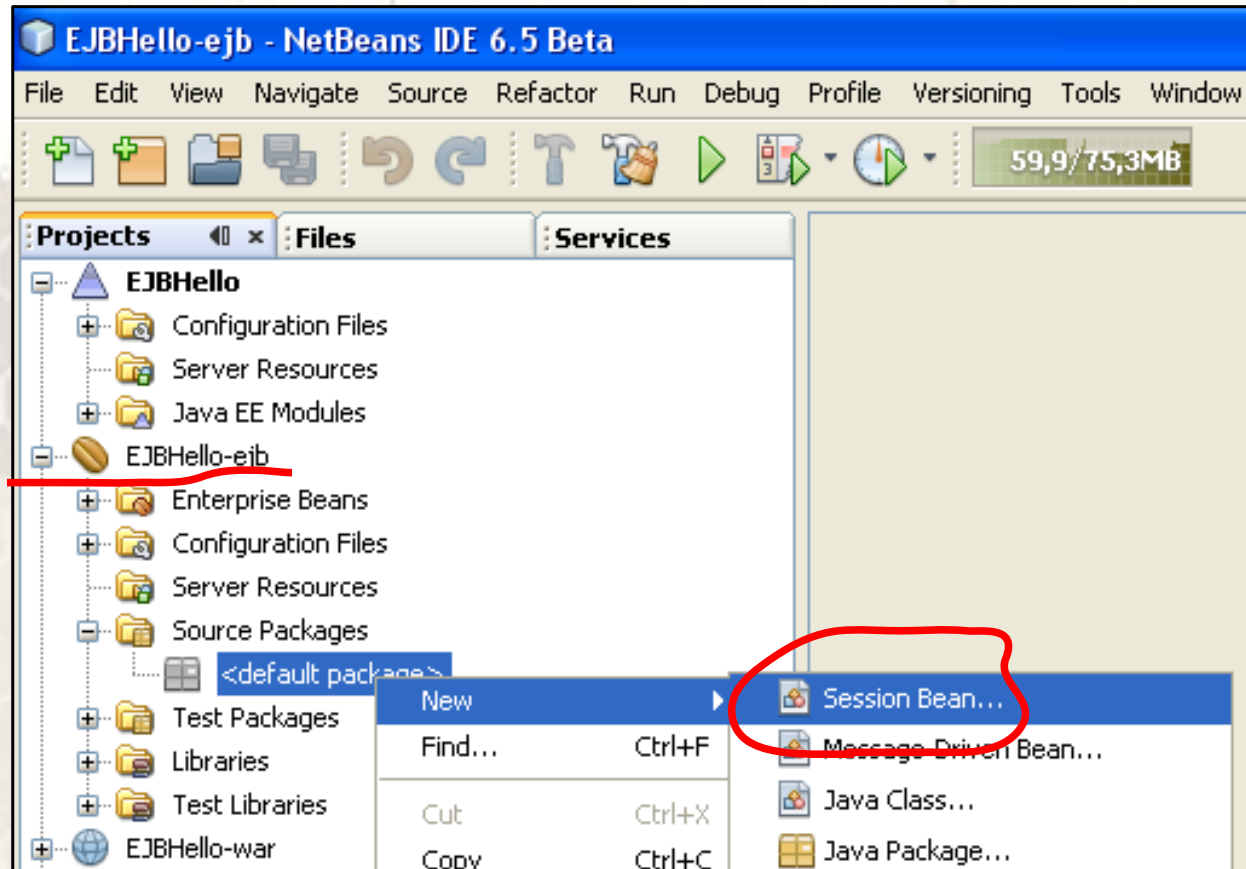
EJBHello-ejb - NetBeans IDE 6.5 Beta

File Edit View Navigate Source Refactor Run Debug Profile Versioning Tools Window

59,9/75,3MB

Projects Files Services

EJBHello
Configuration Files
Server Resources
Java EE Modules
EJBHello-ejb
Enterprise Beans
Configuration Files
Server Resources
Source Packages
<default package>
Test Packages
Libraries
Test Libraries
EJBHello-war

New
Find... Ctrl+F
Cut Ctrl+X
Copy Ctrl+C

Session Bean...
Message-Driven Bean...
Java Class...
Java Package...